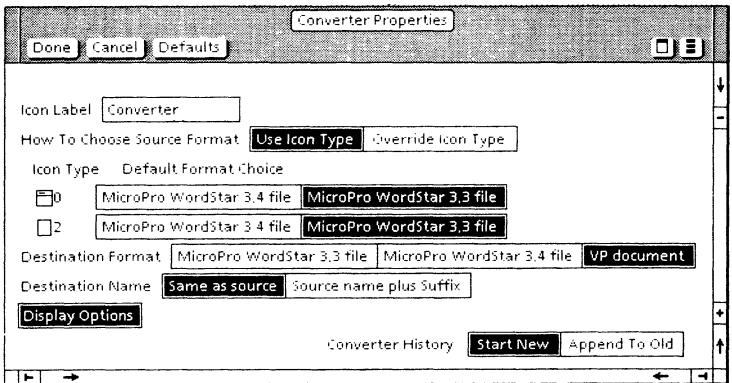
Converter Properties

Done Cancel Defaults

Icon Label Converter

How To Choose Source Format Use Icon Type Override Icon Type

Icon Type Default Format Choice

0 MicroPro WordStar 3.4 file MicroPro WordStar 3.3 file

2 MicroPro WordStar 3.4 file MicroPro WordStar 3.3 file

Destination Format MicroPro WordStar 3.3 file MicroPro WordStar 3.4 file VP document

Destination Name Same as source Source name plus Suffix

Display Options

Converter History Start New Append To Old